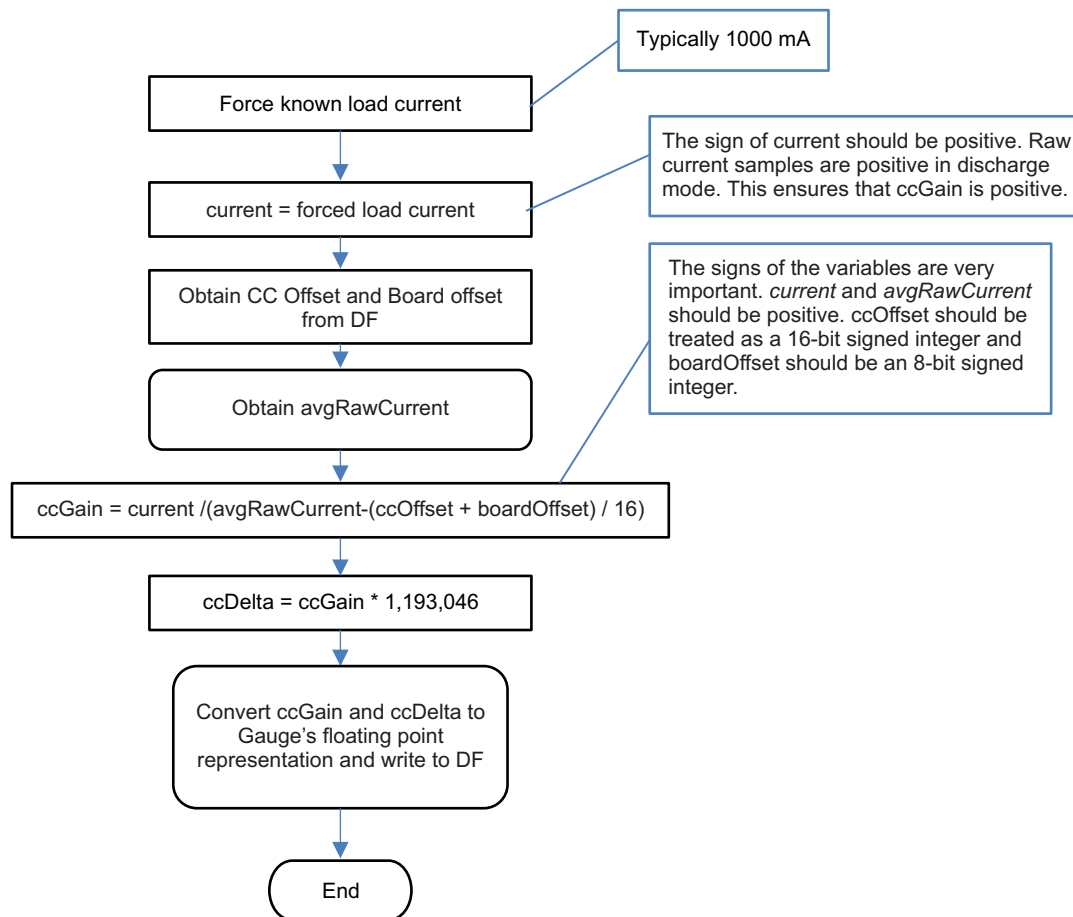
Typically 1000 mA

Force known load current

The sign of current should be positive. Raw current samples are positive in discharge mode. This ensures that ccGain is positive.

current = forced load current

The signs of the variables are very important. *current* and *avgRawCurrent* should be positive. ccOffset should be treated as a 16-bit signed integer and boardOffset should be an 8-bit signed integer.

Obtain CC Offset and Board offset from DF

Obtain avgRawCurrent

ccGain = current /(avgRawCurrent-(ccOffset + boardOffset) / 16)

ccDelta = ccGain * 1,193,046

Convert ccGain and ccDelta to Gauge's floating point representation and write to DF

End